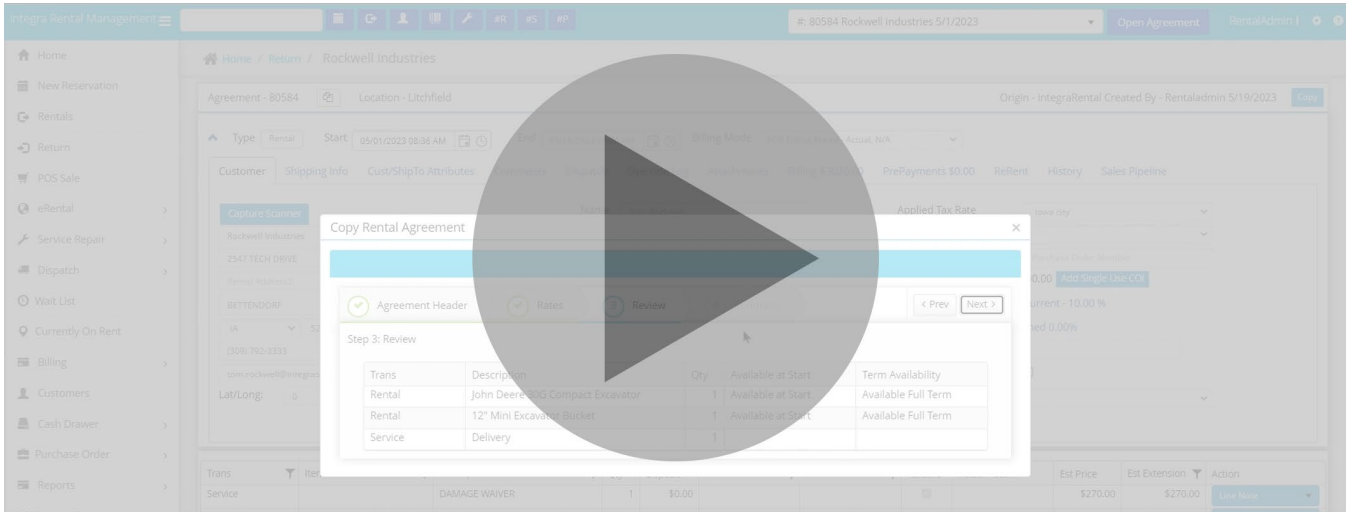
Integra Rental Management

#R #S #P

#: 80584 Rockwell Industries 5/1/2023

Open Agreement

RentalAdmin

Home
New Reservation
Rentals
Return
POS Sale
eRental
Service Repair
Dispatch
Wait List
Currently On Rent
Billing
Customers
Cash Drawer
Purchase Order
Reports

Home / Return / Rockwell Industries

Agreement - 80584

Location - Litchfield

Origin - IntegraRental Created By - Rentaladmin 5/19/2023

Copy

Type Rental

Start 05/01/2023 08:36 AM

End

Billing Mode

Customer Shipping Info Cust/ShipTo Attributes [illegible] PrePayments $0.00 ReRent History Sales Pipeline

Capture Scanner

Applied Tax Rate

Rockwell Industries

2547 TECH DRIVE

BETTENDORF

IA

(309) 792-3333

Lat/Long:

Copy Rental Agreement

Agreement Header

Rates

3 Review

‹ Prev

Next ›

Step 3: Review

| Trans | Description | Qty | Available at Start | Term Availability |
|---|---|---|---|---|
| Rental | John Deere 50G Compact Excavator | 1 | Available at Start | Available Full Term |
| Rental | 12" Mini Excavator Bucket | 1 | Available at Start | Available Full Term |
| Service | Delivery | 1 | | |

0.00 Add Single Use COI

rrent - 10.00 %

ed 0.00%

| Trans | Item | | | | Est Price | Est Extension | Action |
|---|---|---|---|---|---|---|---|
| Service | | DAMAGE WAIVER | 1 | $0.00 | $270.00 | $270.00 | |